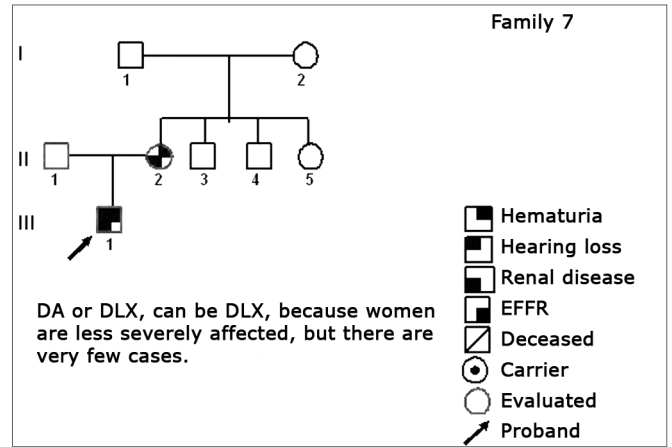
Family 7

I
1
2

II
1
2
3
4
5

III
1

Hematuria
Hearing loss
Renal disease
EFFR
Deceased
Carrier
Evaluated
Proband

DA or DLX, can be DLX, because women are less severely affected, but there are very few cases.